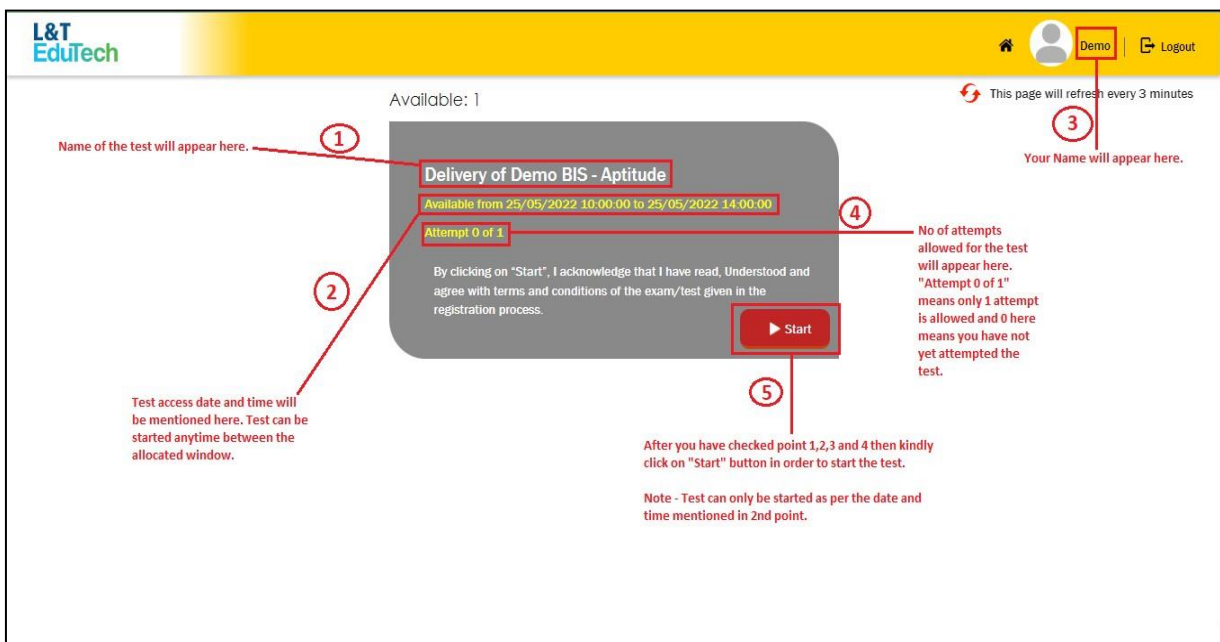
L&T EduTech

Demo | Logout

Available: 1

This page will refresh every 3 minutes

1

Name of the test will appear here.

Delivery of Demo BIS - Aptitude

Available from 25/05/2022 10:00:00 to 25/05/2022 14:00:00

Attempt 0 of 1

By clicking on "Start", I acknowledge that I have read, Understood and agree with terms and conditions of the exam/test given in the registration process.

Start

2

Test access date and time will be mentioned here. Test can be started anytime between the allocated window.

3

Your Name will appear here.

4

No of attempts allowed for the test will appear here. "Attempt 0 of 1" means only 1 attempt is allowed and 0 here means you have not yet attempted the test.

5

After you have checked point 1,2,3 and 4 then kindly click on "Start" button in order to start the test.

Note - Test can only be started as per the date and time mentioned in 2nd point.